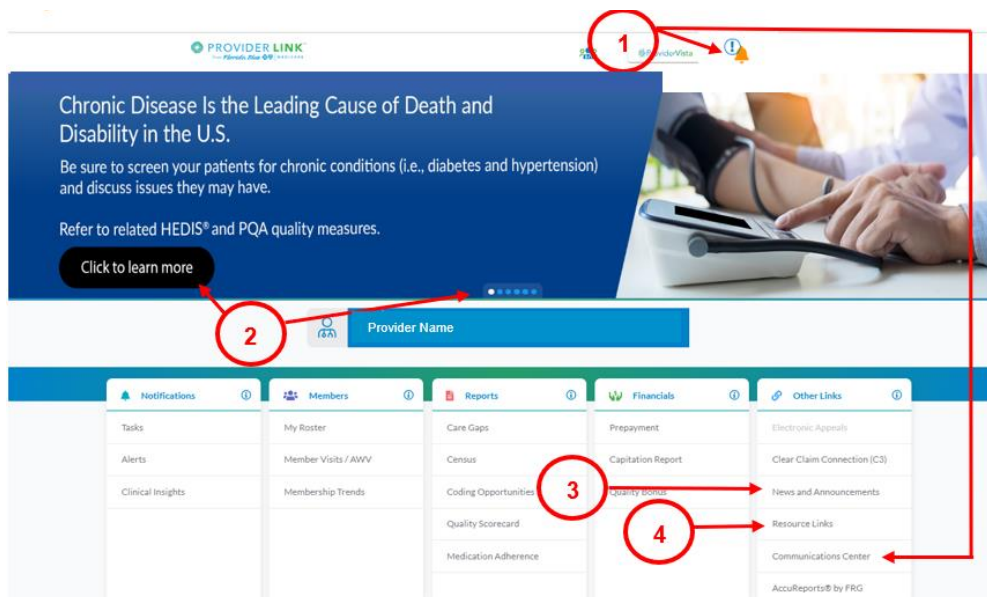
PROVIDER LINK
from Florida Blue | MEDICARE

@ProviderVista

1

Chronic Disease Is the Leading Cause of Death and Disability in the U.S.

Be sure to screen your patients for chronic conditions (i.e., diabetes and hypertension) and discuss issues they may have.

Refer to related HEDIS® and PQA quality measures.

Click to learn more

2

Provider Name

Notifications
Tasks
Alerts
Clinical Insights

Members
My Roster
Member Visits / AWV
Membership Trends

Reports
Care Gaps
Census
Coding Opportunities
Quality Scorecard
Medication Adherence

Financials
Prepayment
Capitation Report
Quality Bonus

Other Links
Electronic Appeals
Clear Claim Connection (C3)
News and Announcements
Resource Links
Communications Center
AccuReports® by FRG

3

4